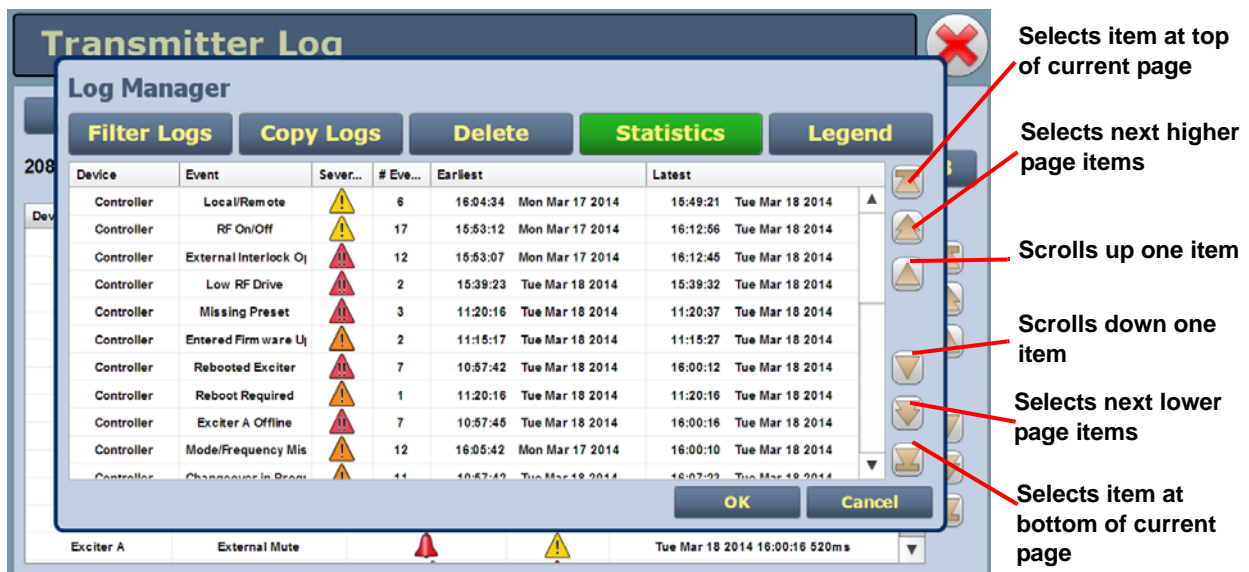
Transmitter Log

Log Manager

Filter Logs | Copy Logs | Delete | Statistics | Legend

208

Dev

| Device | Event | Sever... | # Eve... | Earliest | Latest |
|---|---|---|---|---|---|
| Controller | Local/Remote | | 6 | 16:04:34 Mon Mar 17 2014 | 15:49:21 Tue Mar 18 2014 |
| Controller | RF On/Off | | 17 | 15:53:12 Mon Mar 17 2014 | 16:12:56 Tue Mar 18 2014 |
| Controller | External Interlock O| | | 12 | 15:53:07 Mon Mar 17 2014 | 16:12:45 Tue Mar 18 2014 |
| Controller | Low RF Drive | | 2 | 15:39:23 Tue Mar 18 2014 | 15:39:32 Tue Mar 18 2014 |
| Controller | Missing Preset | | 3 | 11:20:16 Tue Mar 18 2014 | 11:20:37 Tue Mar 18 2014 |
| Controller | Entered Firmware U| | | 2 | 11:15:17 Tue Mar 18 2014 | 11:15:27 Tue Mar 18 2014 |
| Controller | Rebooted Exciter | | 7 | 10:57:42 Tue Mar 18 2014 | 16:00:12 Tue Mar 18 2014 |
| Controller | Reboot Required | | 1 | 11:20:16 Tue Mar 18 2014 | 11:20:16 Tue Mar 18 2014 |
| Controller | Exciter A Offline | | 7 | 10:57:45 Tue Mar 18 2014 | 16:00:16 Tue Mar 18 2014 |
| Controller | Mode/Frequency Mis | | 12 | 16:05:42 Mon Mar 17 2014 | 16:00:10 Tue Mar 18 2014 |
| Controller | Changeover in Progr | | 11 | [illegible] | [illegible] |

OK | Cancel

Exciter A | External Mute | Tue Mar 18 2014 16:00:16 520ms

Selects item at top of current page

Selects next higher page items

Scrolls up one item

Scrolls down one item

Selects next lower page items

Selects item at bottom of current page